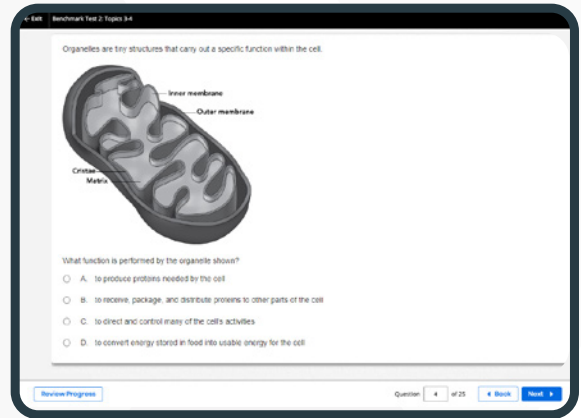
← Exit Benchmark Test 2: Topics 3-4

Organelles are tiny structures that carry out a specific function within the cell.

Inner membrane
Outer membrane
Cristae
Matrix

What function is performed by the organelle shown?

A. to produce proteins needed by the cell

B. to receive, package, and distribute proteins to other parts of the cell

C. to direct and control many of the cell's activities

D. to convert energy stored in food into usable energy for the cell

Review Progress

Question 4 of 25 ◄ Back Next ►